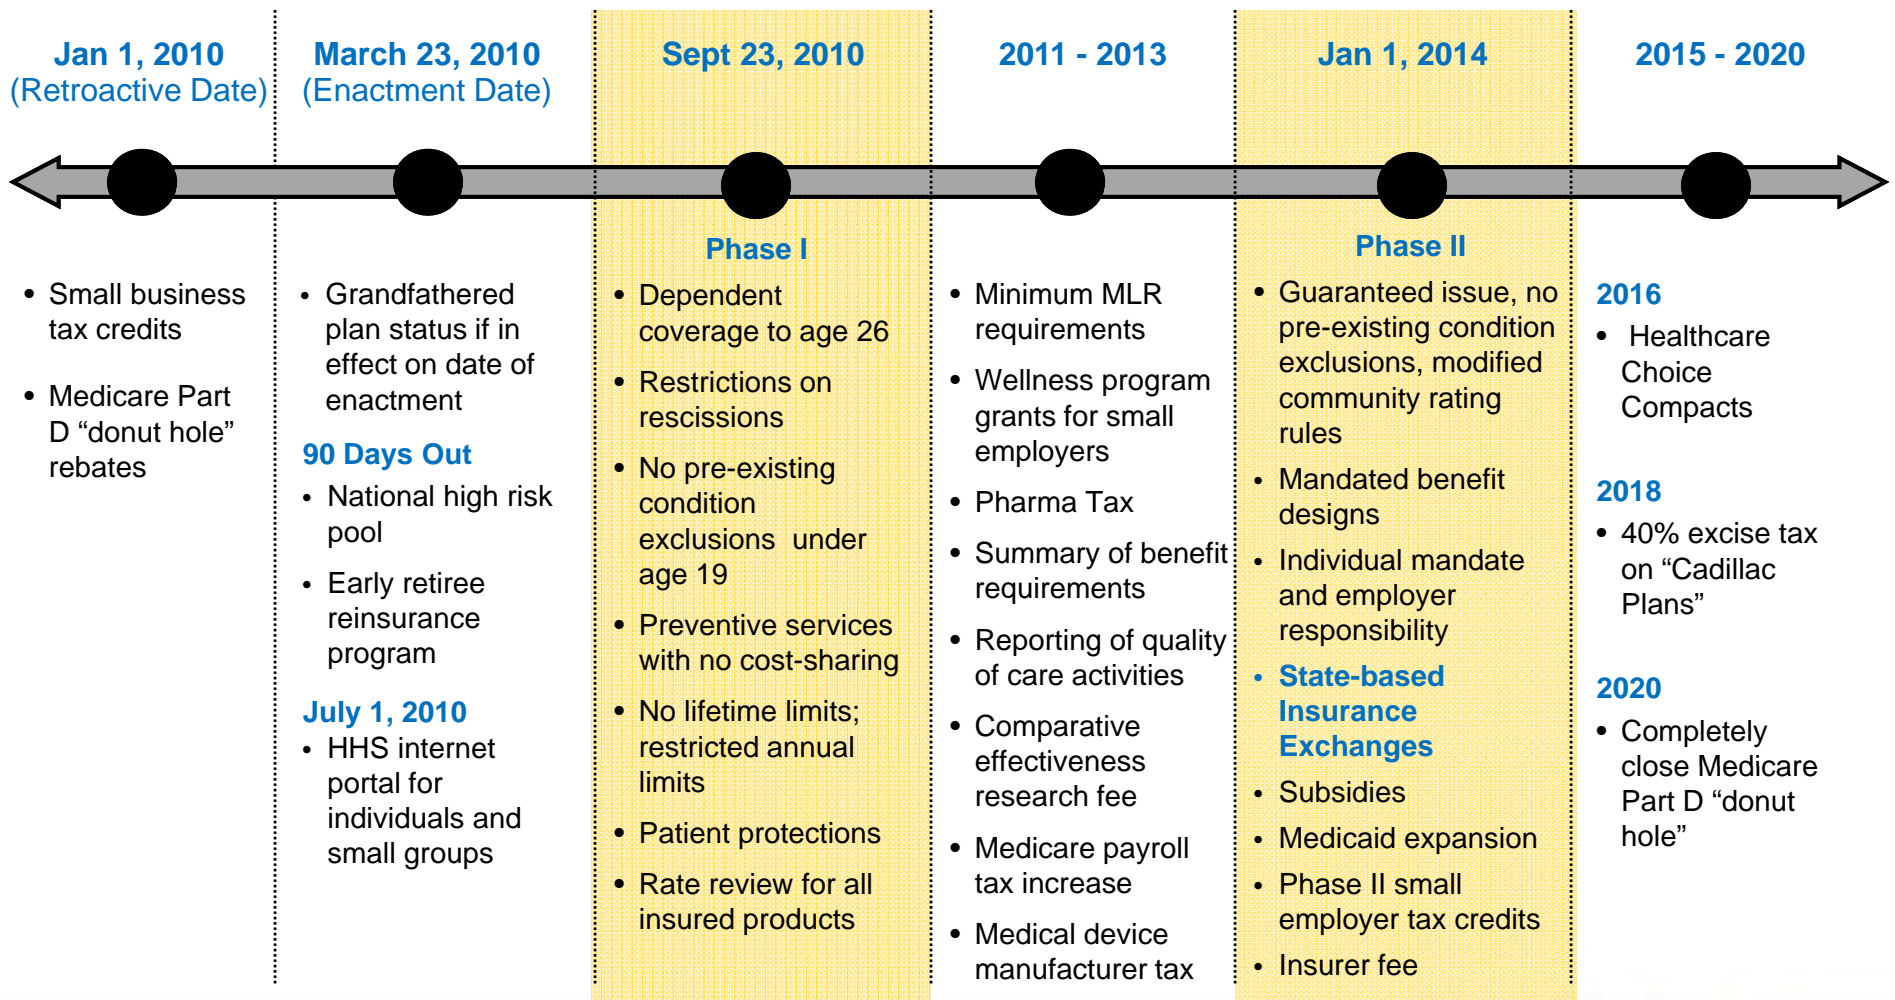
Jan 1, 2010
(Retroactive Date)

• Small business tax credits

• Medicare Part D “donut hole” rebates

March 23, 2010
(Enactment Date)

• Grandfathered plan status if in effect on date of enactment

90 Days Out

• National high risk pool

• Early retiree reinsurance program

July 1, 2010

• HHS internet portal for individuals and small groups

Sept 23, 2010

Phase I

• Dependent coverage to age 26

• Restrictions on rescissions

• No pre-existing condition exclusions under age 19

• Preventive services with no cost-sharing

• No lifetime limits; restricted annual limits

• Patient protections

• Rate review for all insured products

2011 - 2013

• Minimum MLR requirements

• Wellness program grants for small employers

• Pharma Tax

• Summary of benefit requirements

• Reporting of quality of care activities

• Comparative effectiveness research fee

• Medicare payroll tax increase

• Medical device manufacturer tax

Jan 1, 2014

Phase II

• Guaranteed issue, no pre-existing condition exclusions, modified community rating rules

• Mandated benefit designs

• Individual mandate and employer responsibility

• State-based Insurance Exchanges

• Subsidies

• Medicaid expansion

• Phase II small employer tax credits

• Insurer fee

2015 - 2020

2016

• Healthcare Choice Compacts

2018

• 40% excise tax on “Cadillac Plans”

2020

• Completely close Medicare Part D “donut hole”